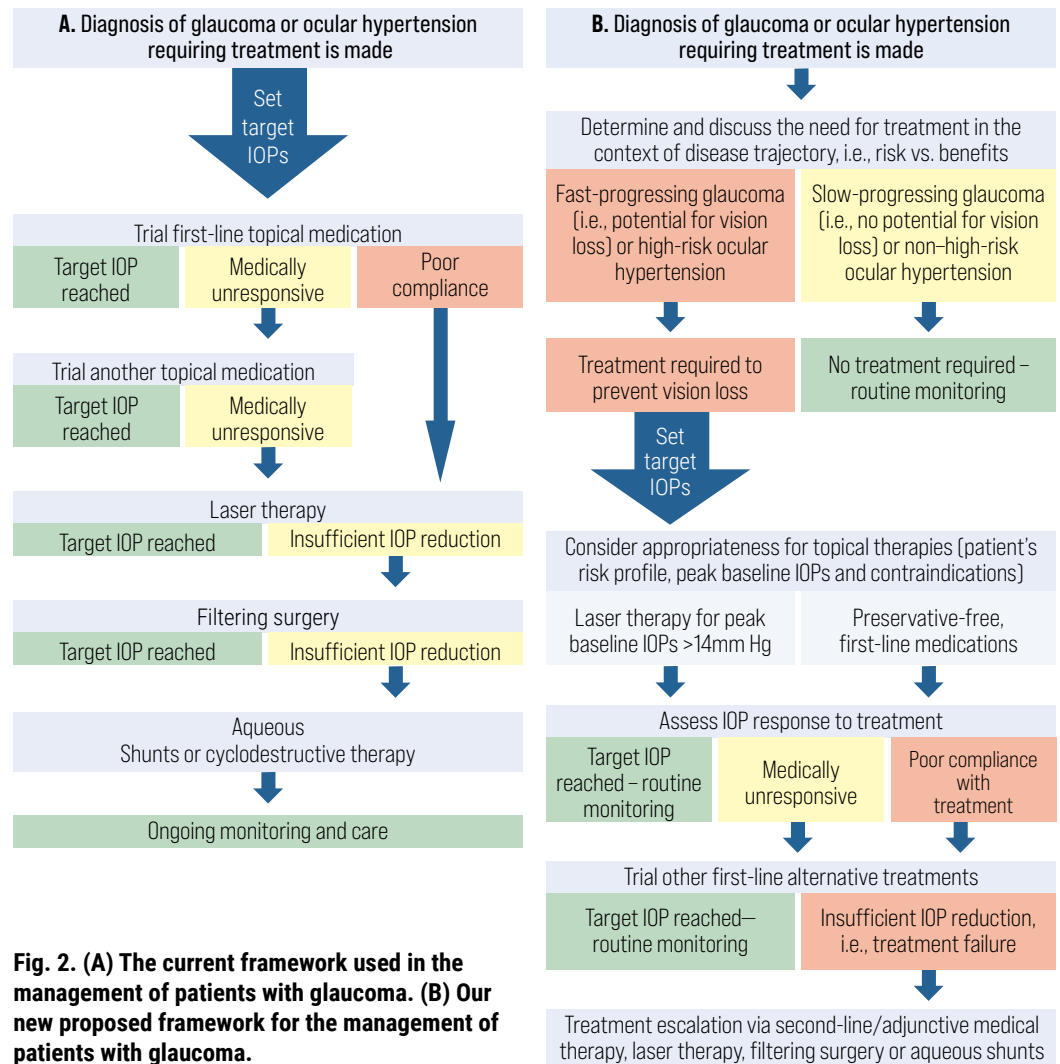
**A.** Diagnosis of glaucoma or ocular hypertension requiring treatment is made

Set target IOPs

Trial first-line topical medication

Target IOP reached

Medically unresponsive

Poor compliance

Trial another topical medication

Target IOP reached

Medically unresponsive

Laser therapy

Target IOP reached

Insufficient IOP reduction

Filtering surgery

Target IOP reached

Insufficient IOP reduction

Aqueous Shunts or cyclodestructive therapy

Ongoing monitoring and care

**Fig. 2. (A) The current framework used in the management of patients with glaucoma. (B) Our new proposed framework for the management of patients with glaucoma.**

**B.** Diagnosis of glaucoma or ocular hypertension requiring treatment is made

Determine and discuss the need for treatment in the context of disease trajectory, i.e., risk vs. benefits

Fast-progressing glaucoma (i.e., potential for vision loss) or high-risk ocular hypertension

Slow-progressing glaucoma (i.e., no potential for vision loss) or non–high-risk ocular hypertension

Treatment required to prevent vision loss

No treatment required – routine monitoring

Set target IOPs

Consider appropriateness for topical therapies (patient's risk profile, peak baseline IOPs and contraindications)

Laser therapy for peak baseline IOPs >14mm Hg

Preservative-free, first-line medications

Assess IOP response to treatment

Target IOP reached – routine monitoring

Medically unresponsive

Poor compliance with treatment

Trial other first-line alternative treatments

Target IOP reached— routine monitoring

Insufficient IOP reduction, i.e., treatment failure

Treatment escalation via second-line/adjunctive medical therapy, laser therapy, filtering surgery or aqueous shunts